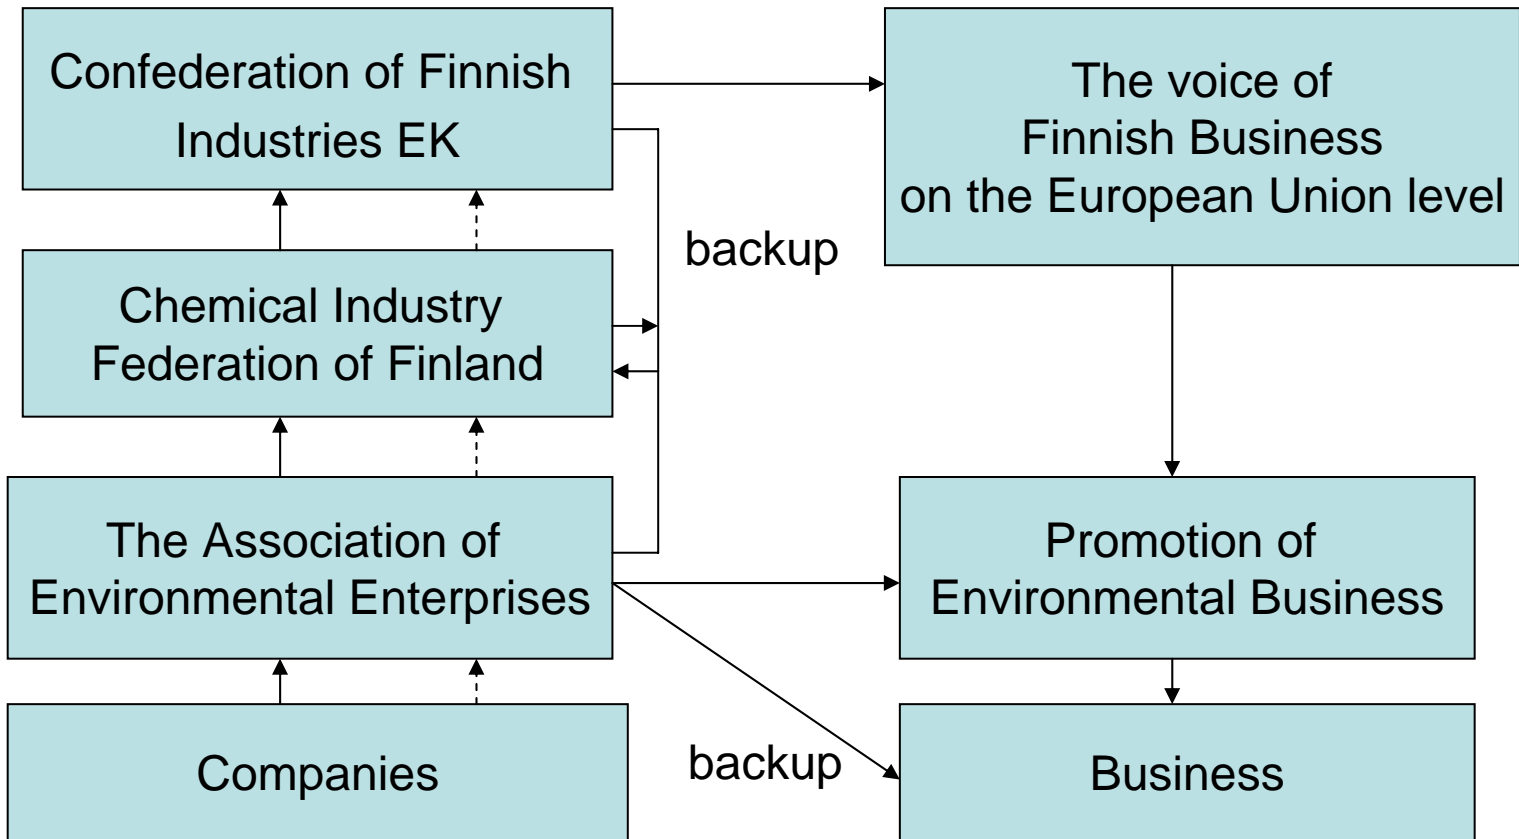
Confederation of Finnish Industries EK

The voice of Finnish Business on the European Union level

backup

Chemical Industry Federation of Finland

The Association of Environmental Enterprises

Promotion of Environmental Business

Companies

backup

Business